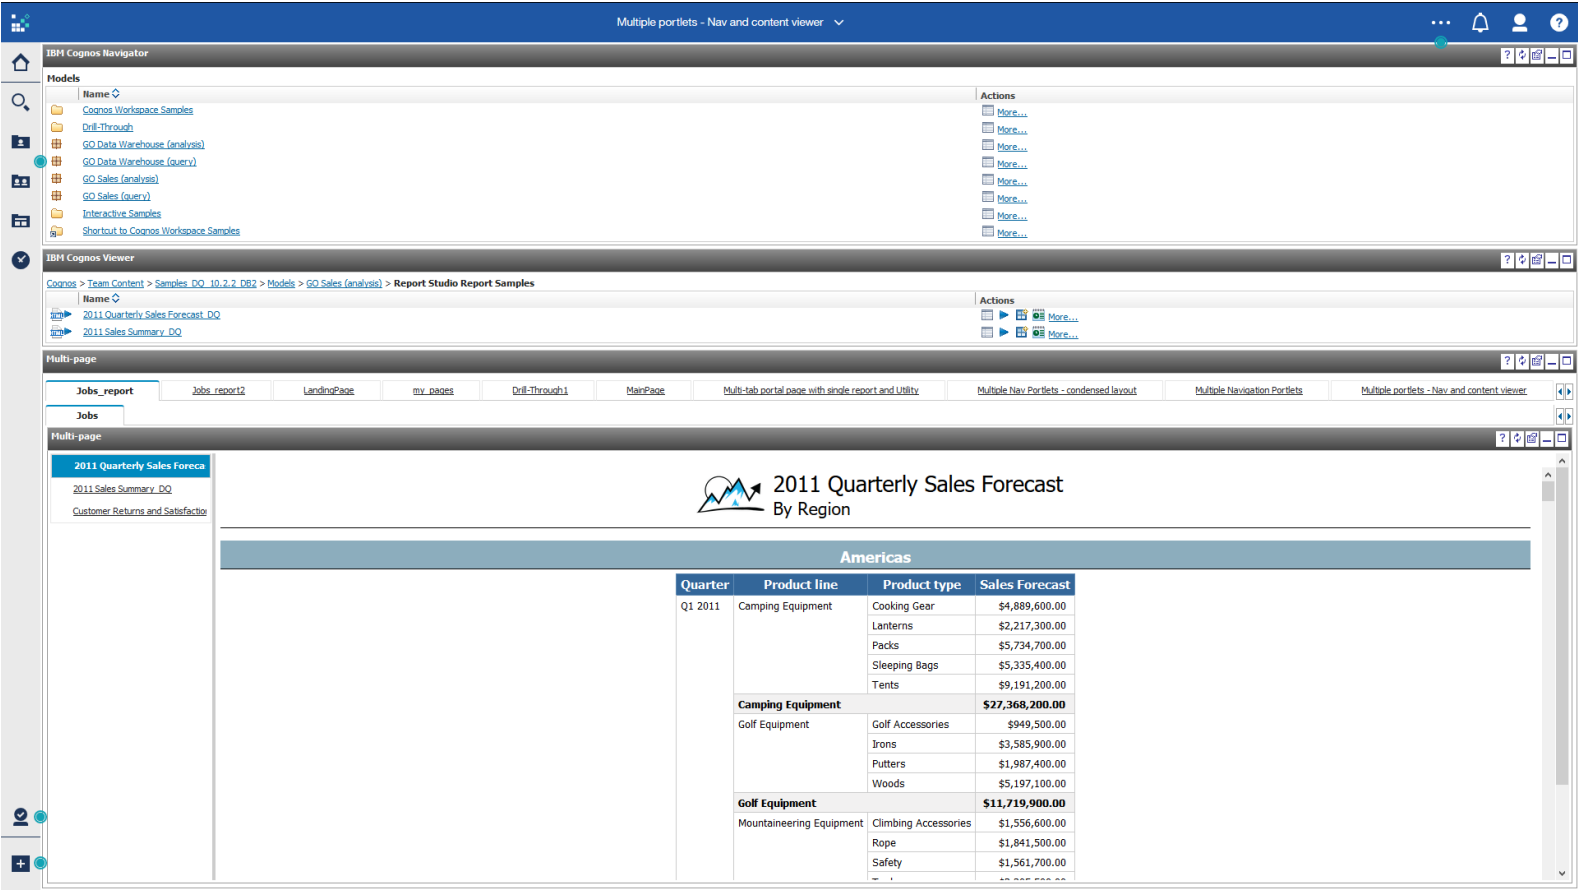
Multiple portlets - Nav and content viewer

IBM Cognos Navigator

Models

| | Name | Actions |
|---|---|---|
| | Cognos Workspace Samples | More... |
| | Drill-Through | More... |
| | GO Data Warehouse (analysis) | More... |
| | GO Data Warehouse (query) | More... |
| | GO Sales (analysis) | More... |
| | GO Sales (query) | More... |
| | Interactive Samples | More... |
| | Shortcut to Cognos Workspace Samples | More... |

IBM Cognos Viewer

Cognos > Team Content > Samples_DQ_10.2.2_DB2 > Models > GO Sales (analysis) > Report Studio Report Samples

| | Name | Actions |
|---|---|---|
| | 2011 Quarterly Sales Forecast_DQ | More... |
| | 2011 Sales Summary_DQ | More... |

Multi-page

Jobs_report | Jobs_report2 | LandingPage | my_pages | Drill-Through1 | MainPage | Multi-tab portal page with single report and Utility | Multiple Nav Portlets - condensed layout | Multiple Navigation Portlets | Multiple portlets - Nav and content viewer

Jobs

Multi-page

2011 Quarterly Sales Foreca
2011 Sales Summary_DQ
Customer Returns and Satisfactio

2011 Quarterly Sales Forecast
By Region

Americas

| Quarter | Product line | Product type | Sales Forecast |
|---|---|---|---|
| Q1 2011 | Camping Equipment | Cooking Gear | $4,889,600.00 |
| | | Lanterns | $2,217,300.00 |
| | | Packs | $5,734,700.00 |
| | | Sleeping Bags | $5,335,400.00 |
| | | Tents | $9,191,200.00 |
| | Camping Equipment | | $27,368,200.00 |
| | Golf Equipment | Golf Accessories | $949,500.00 |
| | | Irons | $3,585,900.00 |
| | | Putters | $1,987,400.00 |
| | | Woods | $5,197,100.00 |
| | Golf Equipment | | $11,719,900.00 |
| | Mountaineering Equipment | Climbing Accessories | $1,556,600.00 |
| | | Rope | $1,841,500.00 |
| | | Safety | $1,561,700.00 |